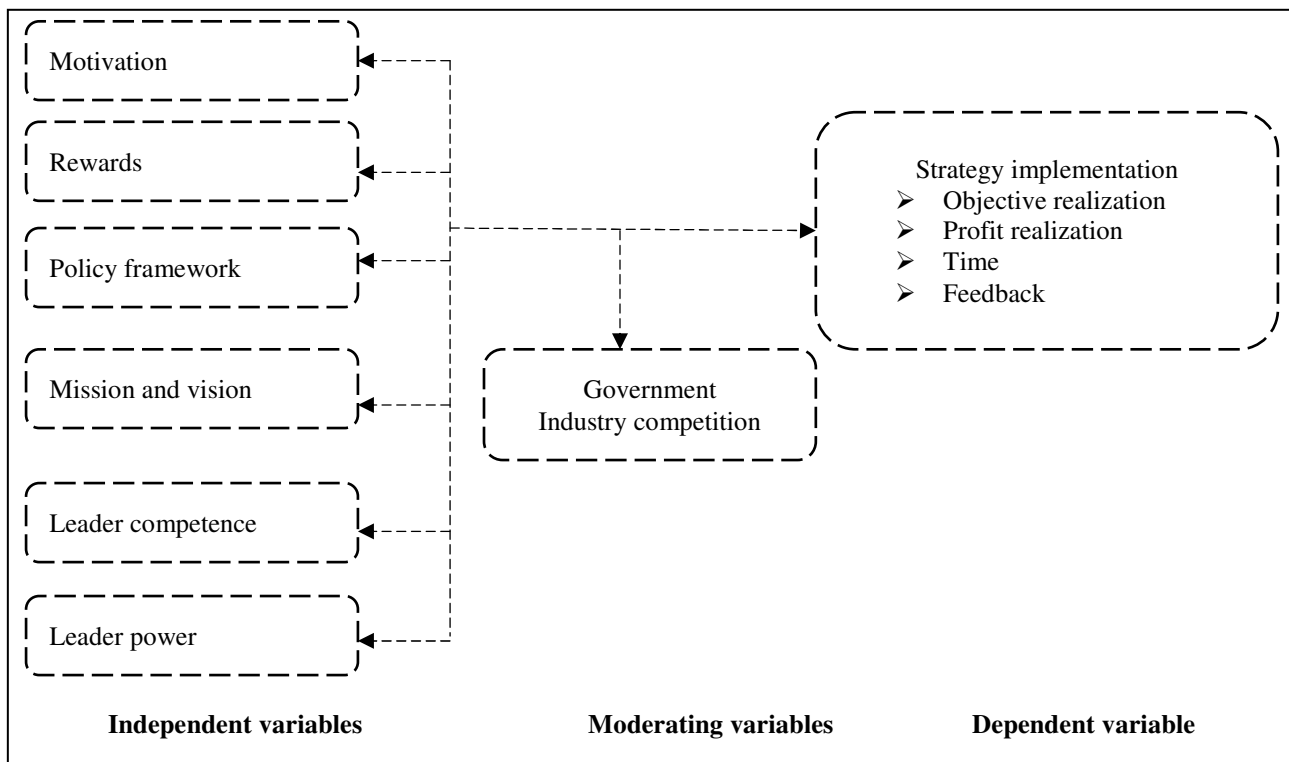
Motivation

Rewards

Policy framework

Mission and vision

Leader competence

Leader power

Strategy implementation
➢ Objective realization
➢ Profit realization
➢ Time
➢ Feedback

Government
Industry competition

**Independent variables**

**Moderating variables**

**Dependent variable**